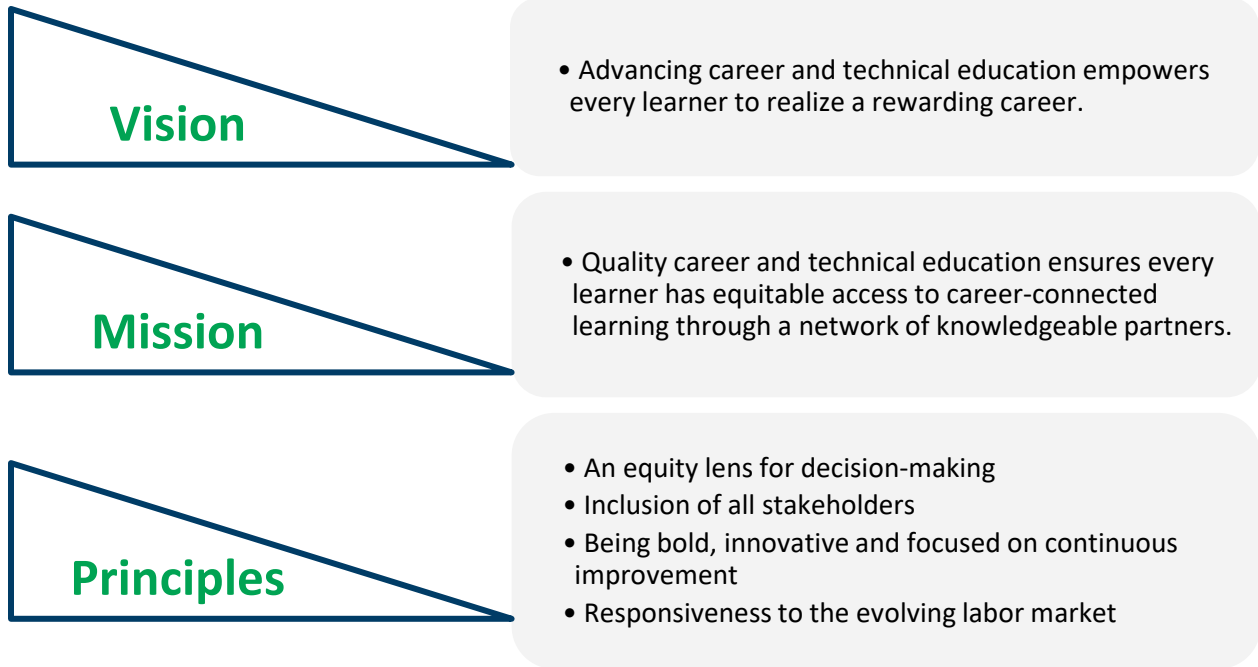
Vision

• Advancing career and technical education empowers every learner to realize a rewarding career.

Mission

• Quality career and technical education ensures every learner has equitable access to career-connected learning through a network of knowledgeable partners.

Principles

• An equity lens for decision-making
• Inclusion of all stakeholders
• Being bold, innovative and focused on continuous improvement
• Responsiveness to the evolving labor market